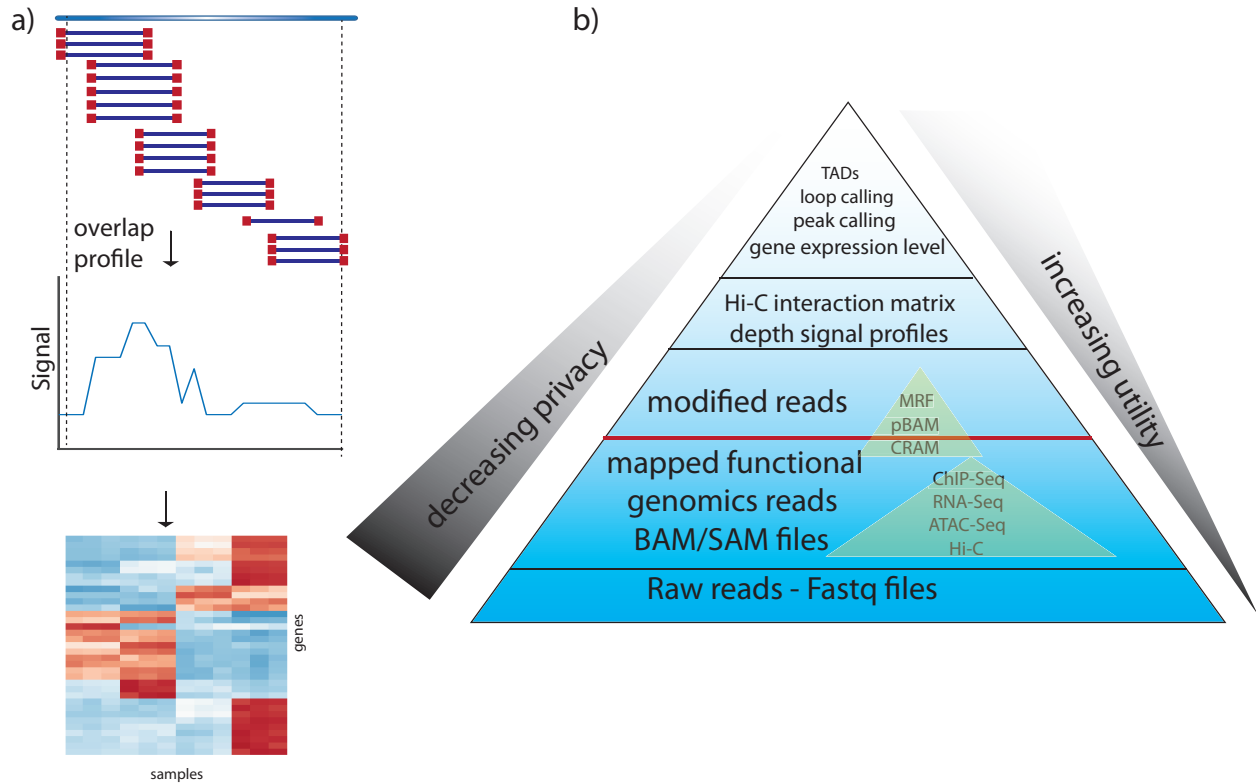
a)

overlap profile

Signal

genes

samples

b)

TADs
loop calling
peak calling
gene expression level

Hi-C interaction matrix
depth signal profiles

modified reads

MRF
pBAM
CRAM

mapped functional genomics reads BAM/SAM files

ChIP-Seq
RNA-Seq
ATAC-Seq
Hi-C

Raw reads - Fastq files

decreasing privacy

increasing utility